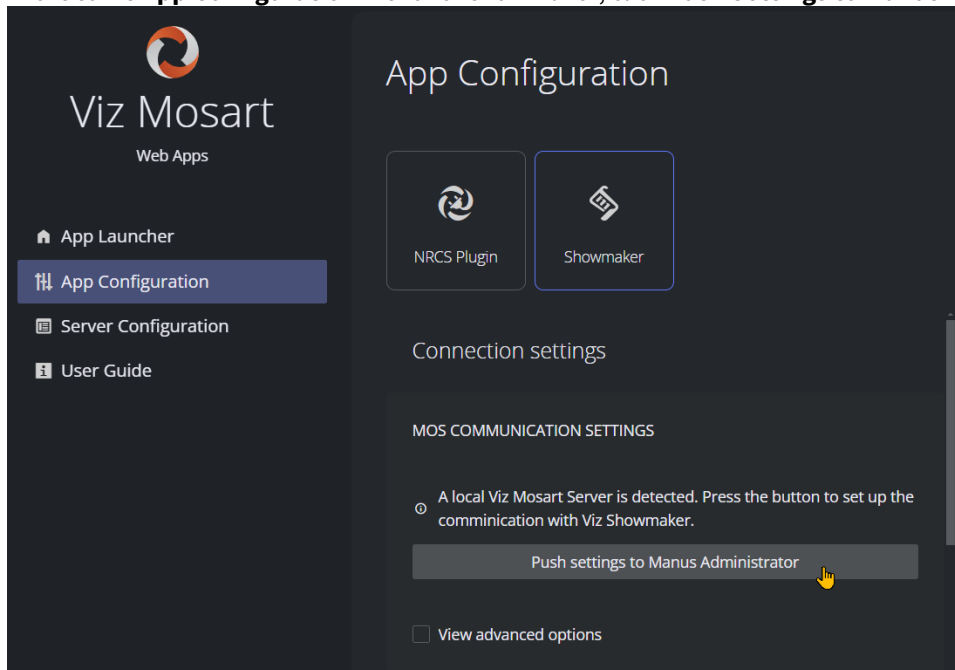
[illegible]

Viz Mosart

Web Apps

App Launcher

App Configuration

Server Configuration

User Guide

App Configuration

NRCS Plugin

Showmaker

Connection settings

MOS COMMUNICATION SETTINGS

A local Viz Mosart Server is detected. Press the button to set up the comminication with Viz Showmaker.

Push settings to Manus Administrator

View advanced options